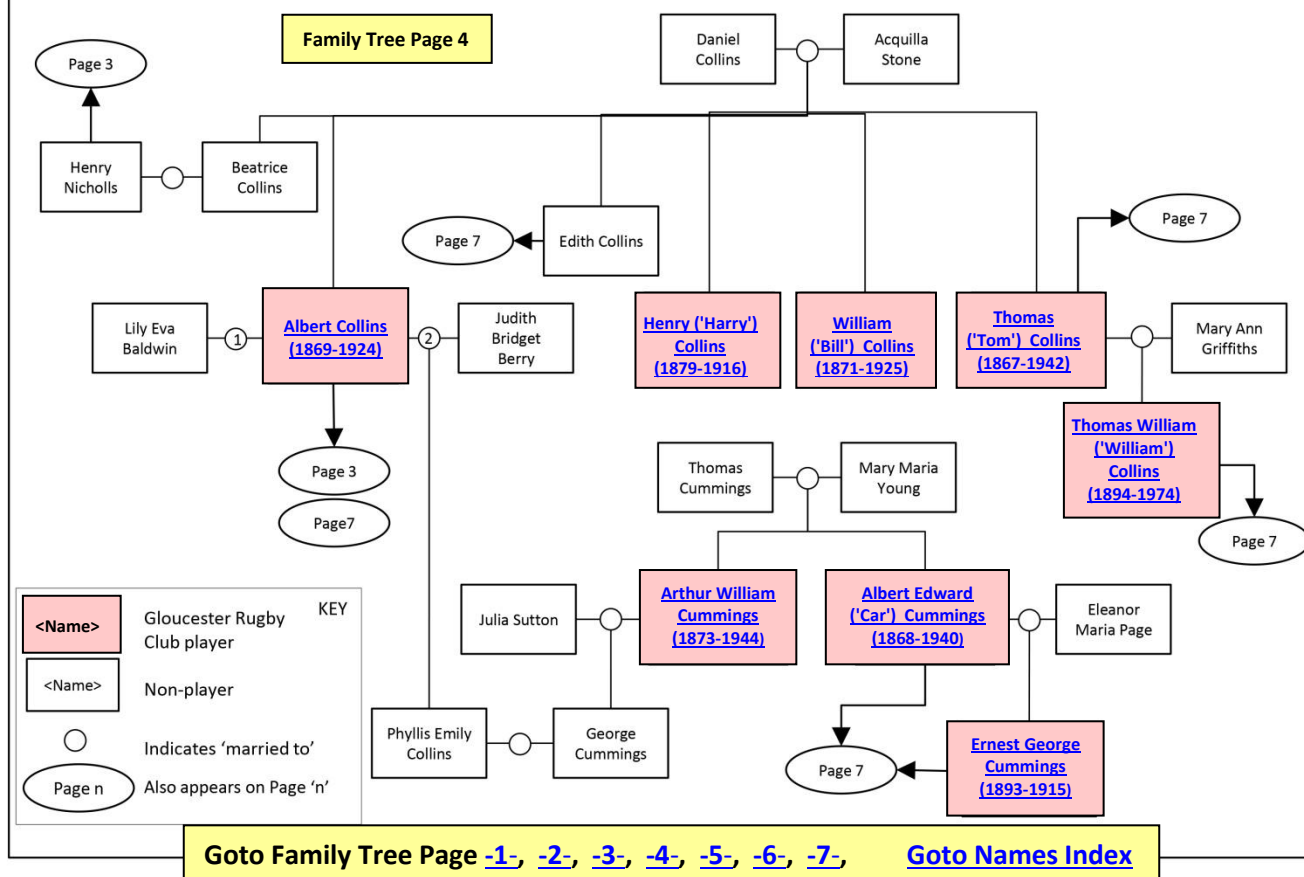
Family Tree Page 4

Daniel Collins

Acquilla Stone

Page 3

Henry Nicholls

Beatrice Collins

Page 7

Edith Collins

Page 7

Lily Eva Baldwin

1

Albert Collins (1869-1924)

2

Judith Bridget Berry

Henry ('Harry') Collins (1879-1916)

William ('Bill') Collins (1871-1925)

Thomas ('Tom') Collins (1867-1942)

Mary Ann Griffiths

Page 3

Page7

Thomas William ('William') Collins (1894-1974)

Thomas Cummings

Mary Maria Young

Page 7

KEY

<Name> Gloucester Rugby Club player

<Name> Non-player

Indicates 'married to'

Page n Also appears on Page 'n'

Julia Sutton

Arthur William Cummings (1873-1944)

Albert Edward ('Car') Cummings (1868-1940)

Eleanor Maria Page

Phyllis Emily Collins

George Cummings

Page 7

Ernest George Cummings (1893-1915)

Goto Family Tree Page -1-, -2-, -3-, -4-, -5-, -6-, -7-, Goto Names Index